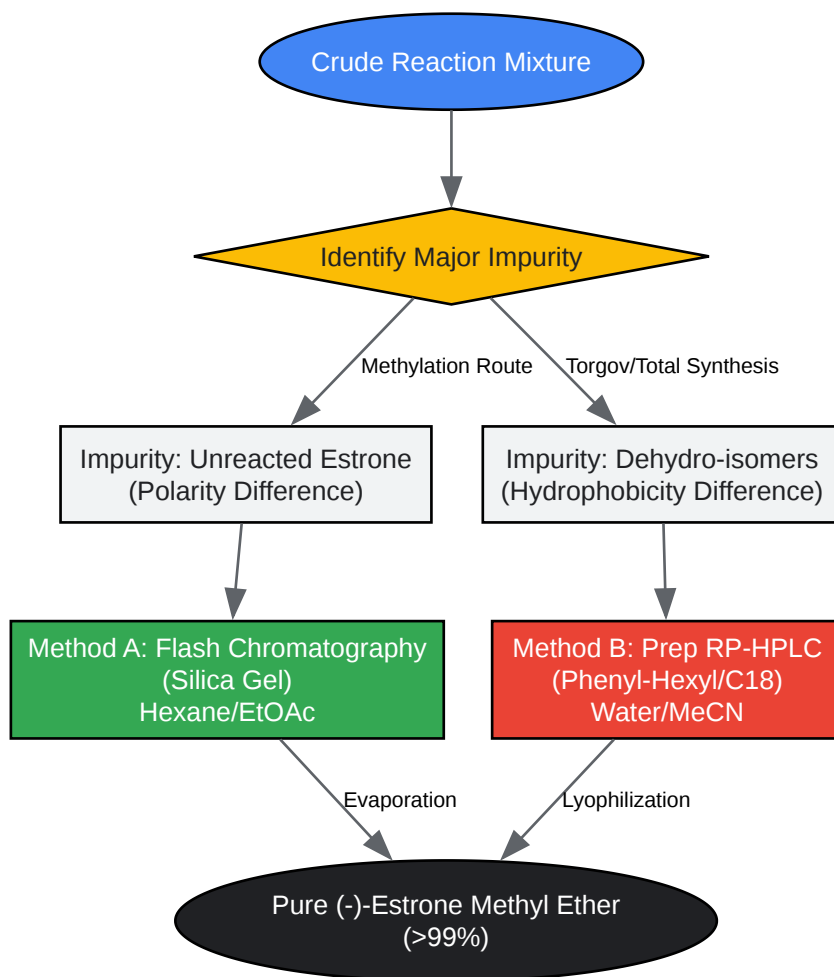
Crude Reaction Mixture

Identify Major Impurity

Methylation Route

Torgov/Total Synthesis

Impurity: Unreacted Estrone
(Polarity Difference)

Impurity: Dehydro-isomers
(Hydrophobicity Difference)

Method A: Flash Chromatography
(Silica Gel)
Hexane/EtOAc

Method B: Prep RP-HPLC
(Phenyl-Hexyl/C18)
Water/MeCN

Evaporation

Lyophilization

Pure (-)-Estrone Methyl Ether
(>99%)